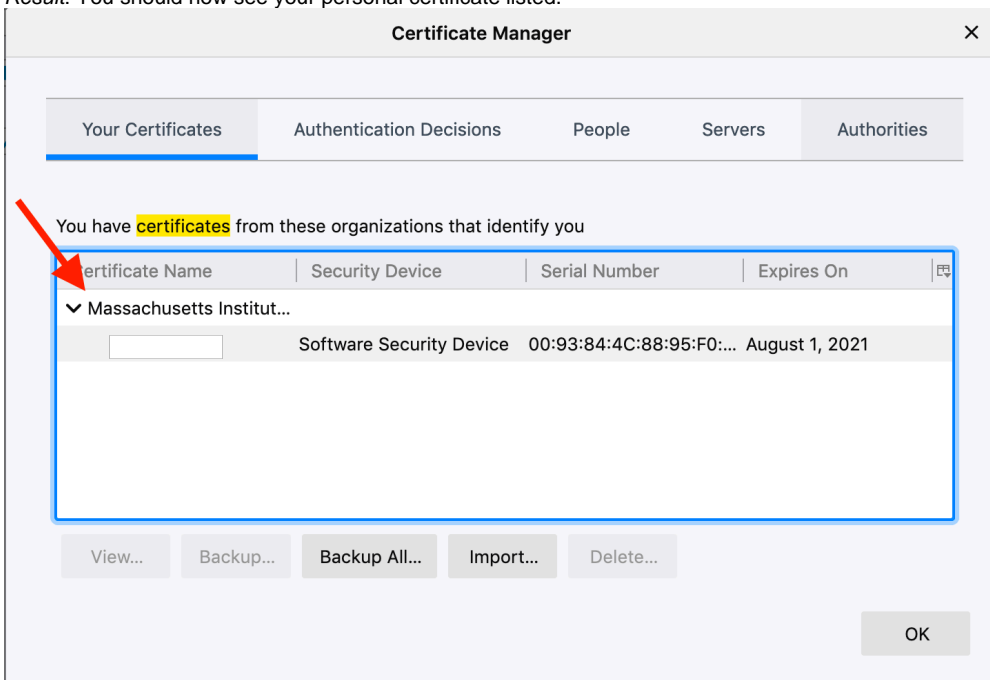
Result: You should now see your personal certificate listed.

Certificate Manager

×

Your Certificates | Authentication Decisions | People | Servers | Authorities

You have certificates from these organizations that identify you

| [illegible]rtificate Name | Security Device | Serial Number | Expires On |
|---|---|---|---|
| ∨ Massachusetts Institut... | | | |
| | Software Security Device | 00:93:84:4C:88:95:F0:... | August 1, 2021 |

View... Backup... Backup All... Import... Delete...

OK